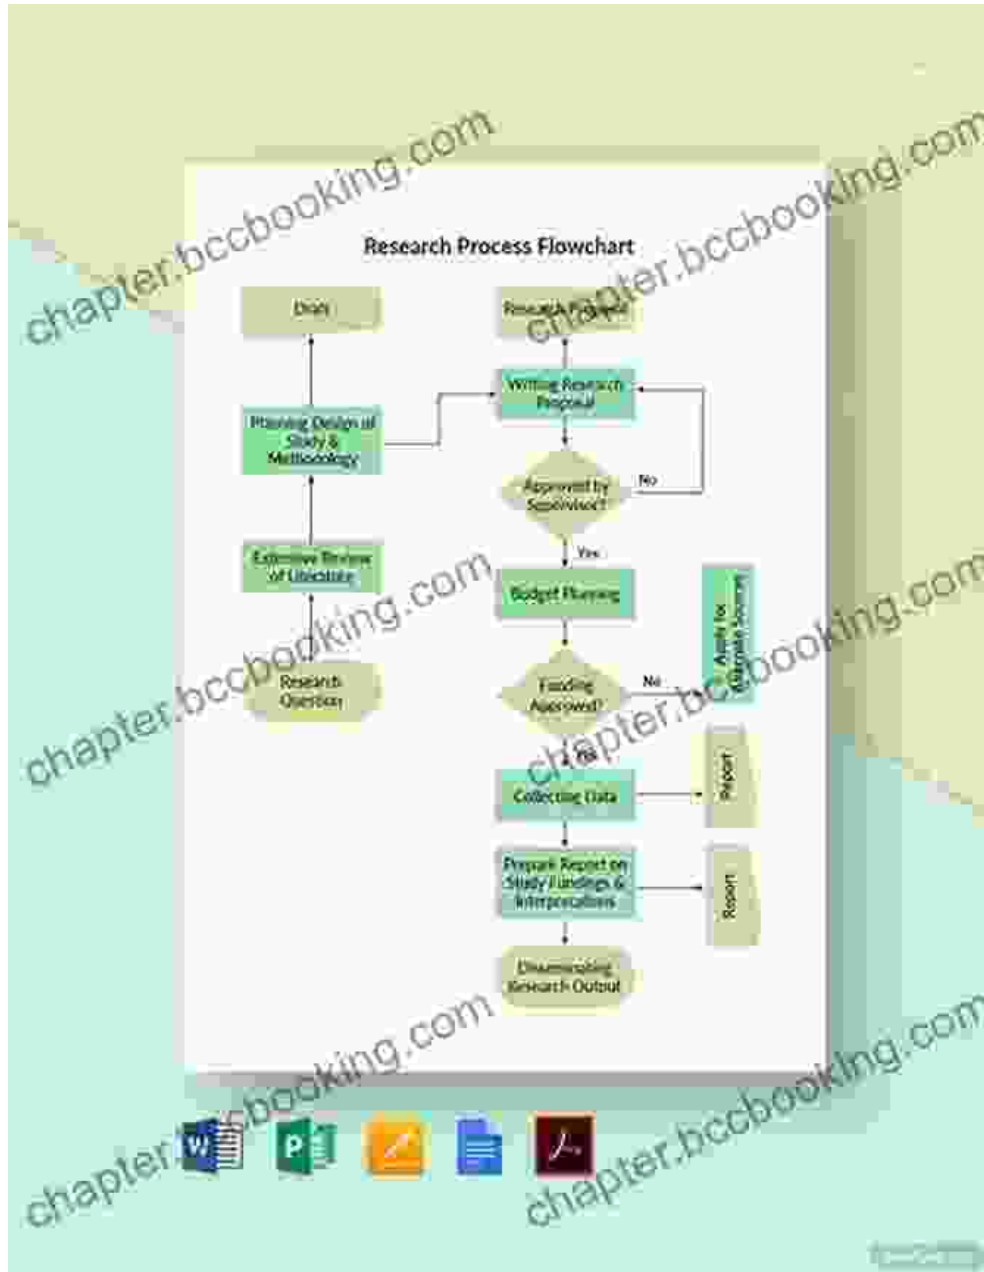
chapter.bccbooking.com

chapter.bccbooking.com

Research Process Flowchart

Draft

Research Proposal

Writing Research Proposal

Planning Design of Study & Methodology

Approved by Supervisor?

No

Yes

Extensive Review of Literature

Budget Planning

Apply for Alternate Sources

chapter.bccbooking.com

chapter.bccbooking.com

Research Question

Funding Approved?

No

Yes

Collecting Data

Report

Prepare Report on Study Findings & Interpretations

Report

Disseminating Research Output

chapter.bccbooking.com

chapter.bccbooking.com

W

P

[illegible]